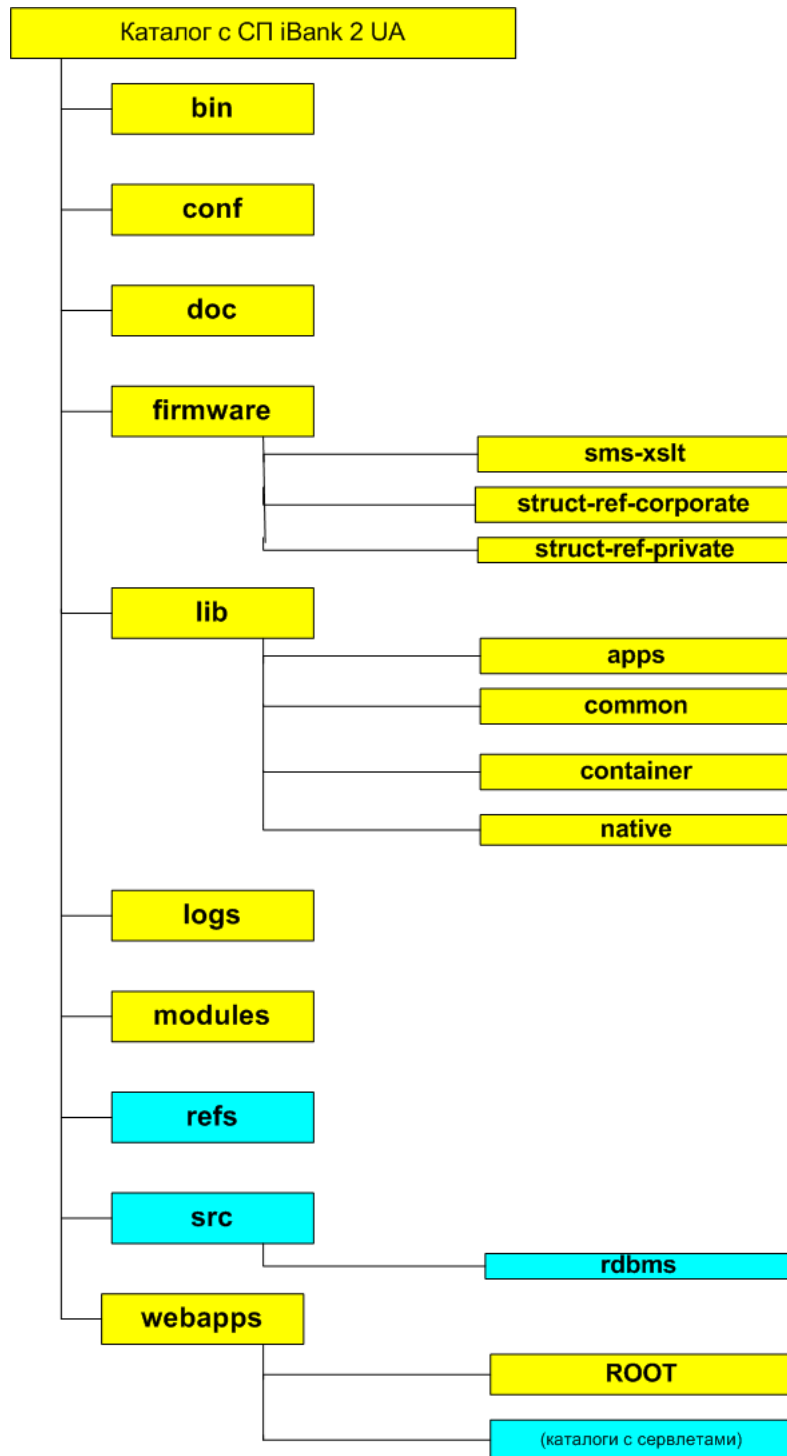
Каталог с СП iBank 2 UA

bin

conf

doc

firmware

sms-xslt

struct-ref-corporate

struct-ref-private

lib

apps

common

container

native

logs

modules

refs

src

rdbms

webapps

ROOT

(каталоги с сервлетами)